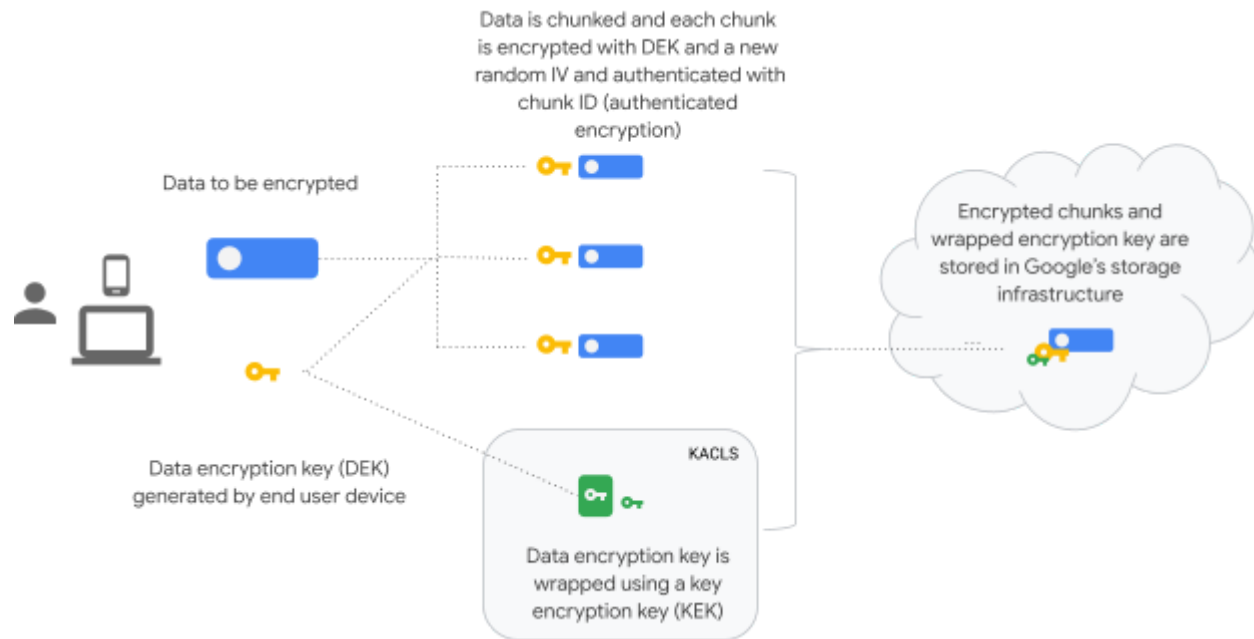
Data is chunked and each chunk is encrypted with DEK and a new random IV and authenticated with chunk ID (authenticated encryption)

Data to be encrypted

Encrypted chunks and wrapped encryption key are stored in Google's storage infrastructure

KACLS

Data encryption key (DEK) generated by end user device

Data encryption key is wrapped using a key encryption key (KEK)